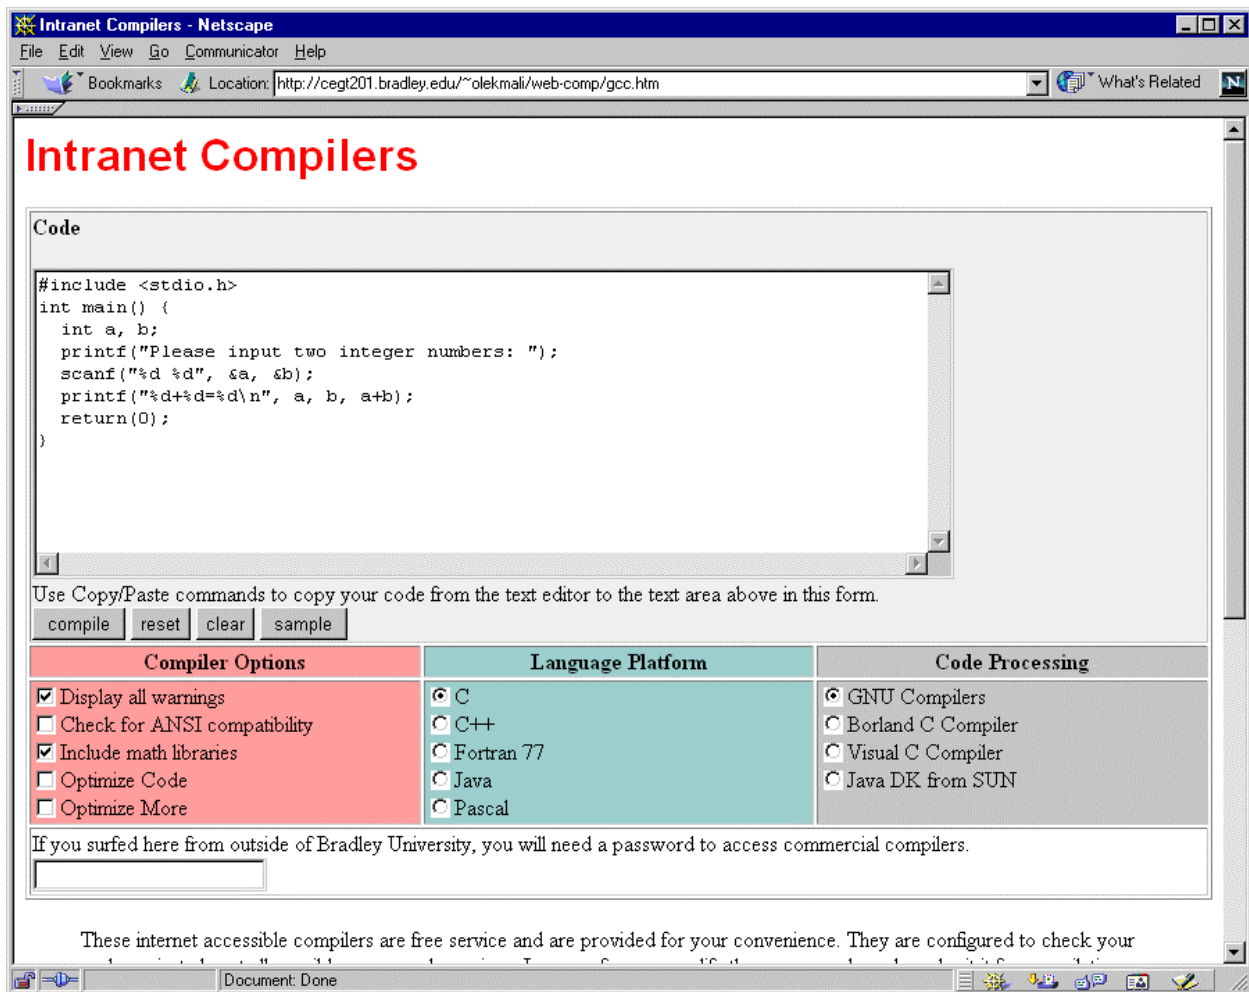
Intranet Compilers - Netscape

File Edit View Go Communicator Help

Bookmarks Location: http://cegt201.bradley.edu/~olekmali/web-comp/gcc.htm What's Related

Intranet Compilers

Code

#include <stdio.h>
int main() {
  int a, b;
  printf("Please input two integer numbers: ");
  scanf("%d %d", &a, &b);
  printf("%d+%d=%d\n", a, b, a+b);
  return(0);
}

Use Copy/Paste commands to copy your code from the text editor to the text area above in this form.

compile reset clear sample

| Compiler Options | Language Platform | Code Processing |
|---|---|---|
| Display all warnings | C | GNU Compilers |
| Check for ANSI compatibility | C++ | Borland C Compiler |
| Include math libraries | Fortran 77 | Visual C Compiler |
| Optimize Code | Java | Java DK from SUN |
| Optimize More | Pascal | |

If you surfed here from outside of Bradley University, you will need a password to access commercial compilers.

These internet accessible compilers are free service and are provided for your convenience. They are configured to check your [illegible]

Document: Done